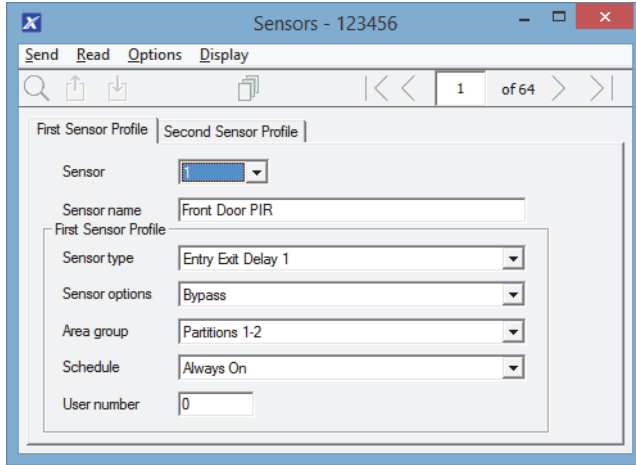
Sensors - 123456

Send Read Options Display

1 of 64

First Sensor Profile | Second Sensor Profile

Sensor 1

Sensor name Front Door PIR

First Sensor Profile

Sensor type Entry Exit Delay 1

Sensor options Bypass

Area group Partitions 1-2

Schedule Always On

User number 0